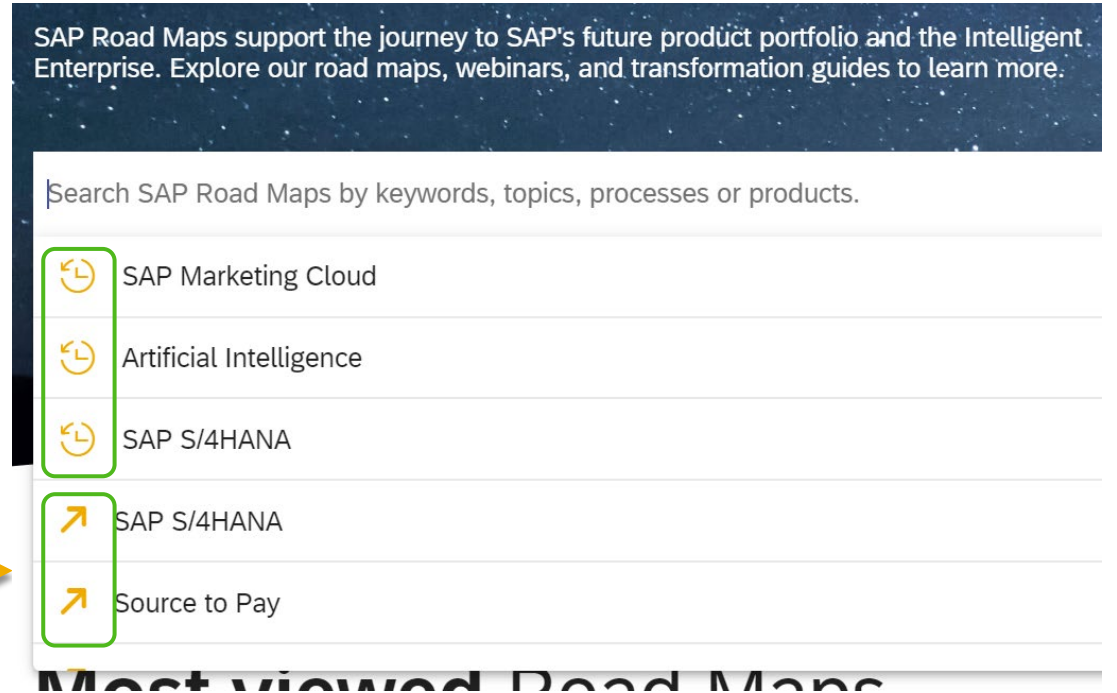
SAP Road Maps support the journey to SAP's future product portfolio and the Intelligent Enterprise. Explore our road maps, webinars, and transformation guides to learn more.

Search SAP Road Maps by keywords, topics, processes or products.

SAP Marketing Cloud

Artificial Intelligence

SAP S/4HANA

SAP S/4HANA

Source to Pay

Most viewed Road Maps